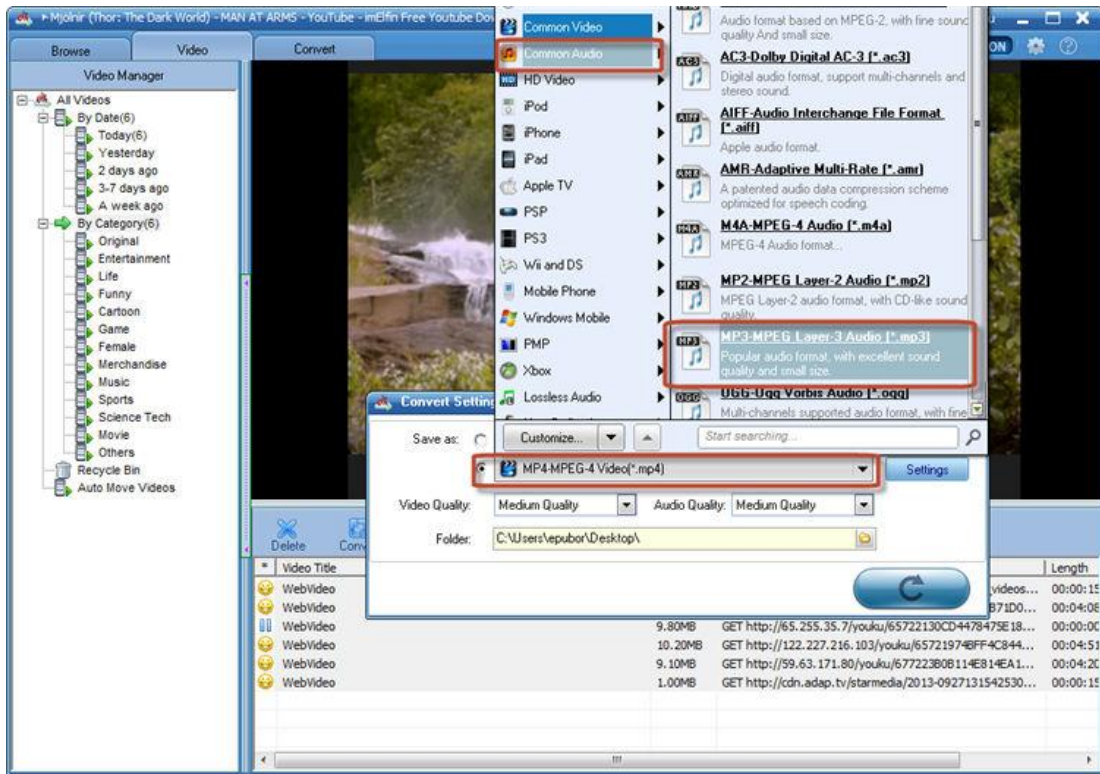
▸ Mjolnir (Thor: The Dark World) - MAN AT ARMS - YouTube - imElfin Free Youtube Do

Browse
Video
Convert

Video Manager

All Videos
By Date(6)
Today(6)
Yesterday
2 days ago
3-7 days ago
A week ago
By Category(6)
Original
Entertainment
Life
Funny
Cartoon
Game
Female
Merchandise
Music
Sports
Science Tech
Movie
Others
Recycle Bin
Auto Move Videos

Common Video
Common Audio
HD Video
iPod
iPhone
iPad
Apple TV
PSP
PS3
Wii and DS
Mobile Phone
Windows Mobile
PMP
Xbox
Lossless Audio

Audio format based on MPEG-2, with fine sound quality And small size.

AC3-Dolby Digital AC-3 (*.ac3)
Digital audio format, support multi-channels and stereo sound.

AIFF-Audio Interchange File Format (*.aiff)
Apple audio format.

AMR-Adaptive Multi-Rate (*.amr)
A patented audio data compression scheme optimized for speech coding.

M4A-MPEG-4 Audio (*.m4a)
MPEG-4 Audio format...

MP2-MPEG Layer-2 Audio (*.mp2)
MPEG Layer-2 audio format, with CD-like sound quality.

MP3-MPEG Layer-3 Audio (*.mp3)
Popular audio format, with excellent sound quality and small size.

OGG-Ogg Vorbis Audio (*.ogg)
Multi-channels supported audio format, with fine

ON

Convert Settin

Save as:
Customize...
Start searching...
MP4-MPEG-4 Video(*.mp4)
Settings
Video Quality: Medium Quality
Audio Quality: Medium Quality
Folder: C:\Users\epubor\Desktop\

Delete
Conv

Video Title | | | Length
WebVideo | | videos... | 00:00:15
WebVideo | | 871D0... | 00:04:08
WebVideo | 9.80MB | GET http://65.255.35.7/youku/65722130CD4478475E18... | 00:00:00
WebVideo | 10.20MB | GET http://122.227.216.103/youku/65721974BFF4C844... | 00:04:51
WebVideo | 9.10MB | GET http://59.63.171.80/youku/677223B0B114E814EA1... | 00:04:20
WebVideo | 1.00MB | GET http://cdn.adap.tv/starmedia/2013-0927131542530... | 00:00:15